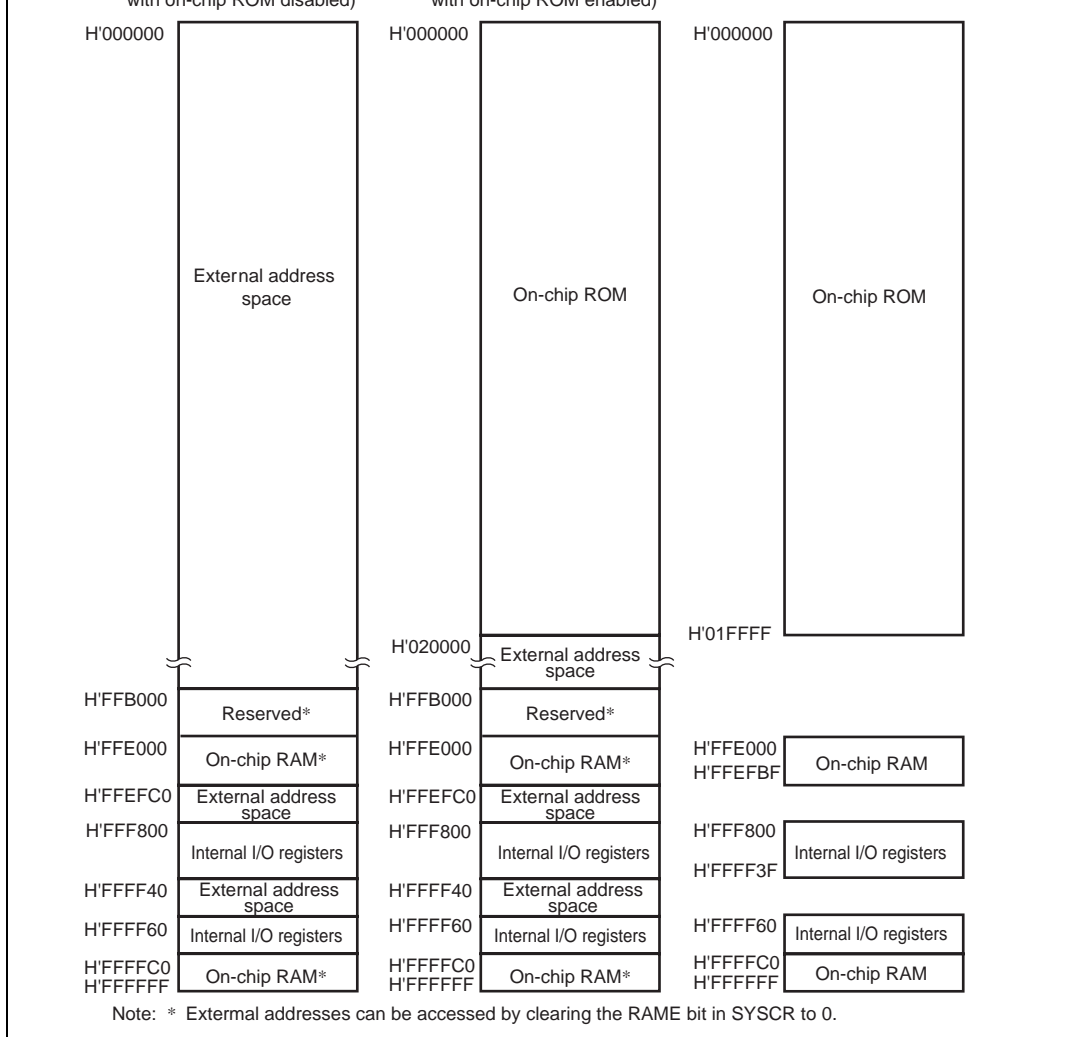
with on-chip ROM disabled)

with on-chip ROM enabled)

H'000000

External address space

H'FFB000

Reserved*

H'FFE000

On-chip RAM*

H'FFEFC0

External address space

H'FFF800

Internal I/O registers

H'FFFF40

External address space

H'FFFF60

Internal I/O registers

H'FFFFC0

H'FFFFFF

On-chip RAM*

H'000000

On-chip ROM

H'020000

External address space

H'FFB000

Reserved*

H'FFE000

On-chip RAM*

H'FFEFC0

External address space

H'FFF800

Internal I/O registers

H'FFFF40

External address space

H'FFFF60

Internal I/O registers

H'FFFFC0

H'FFFFFF

On-chip RAM*

H'000000

On-chip ROM

H'01FFFF

H'FFE000

H'FFEFBF

On-chip RAM

H'FFF800

H'FFFF3F

Internal I/O registers

H'FFFF60

Internal I/O registers

H'FFFFC0

H'FFFFFF

On-chip RAM

Note: * External addresses can be accessed by clearing the RAME bit in SYSCR to 0.